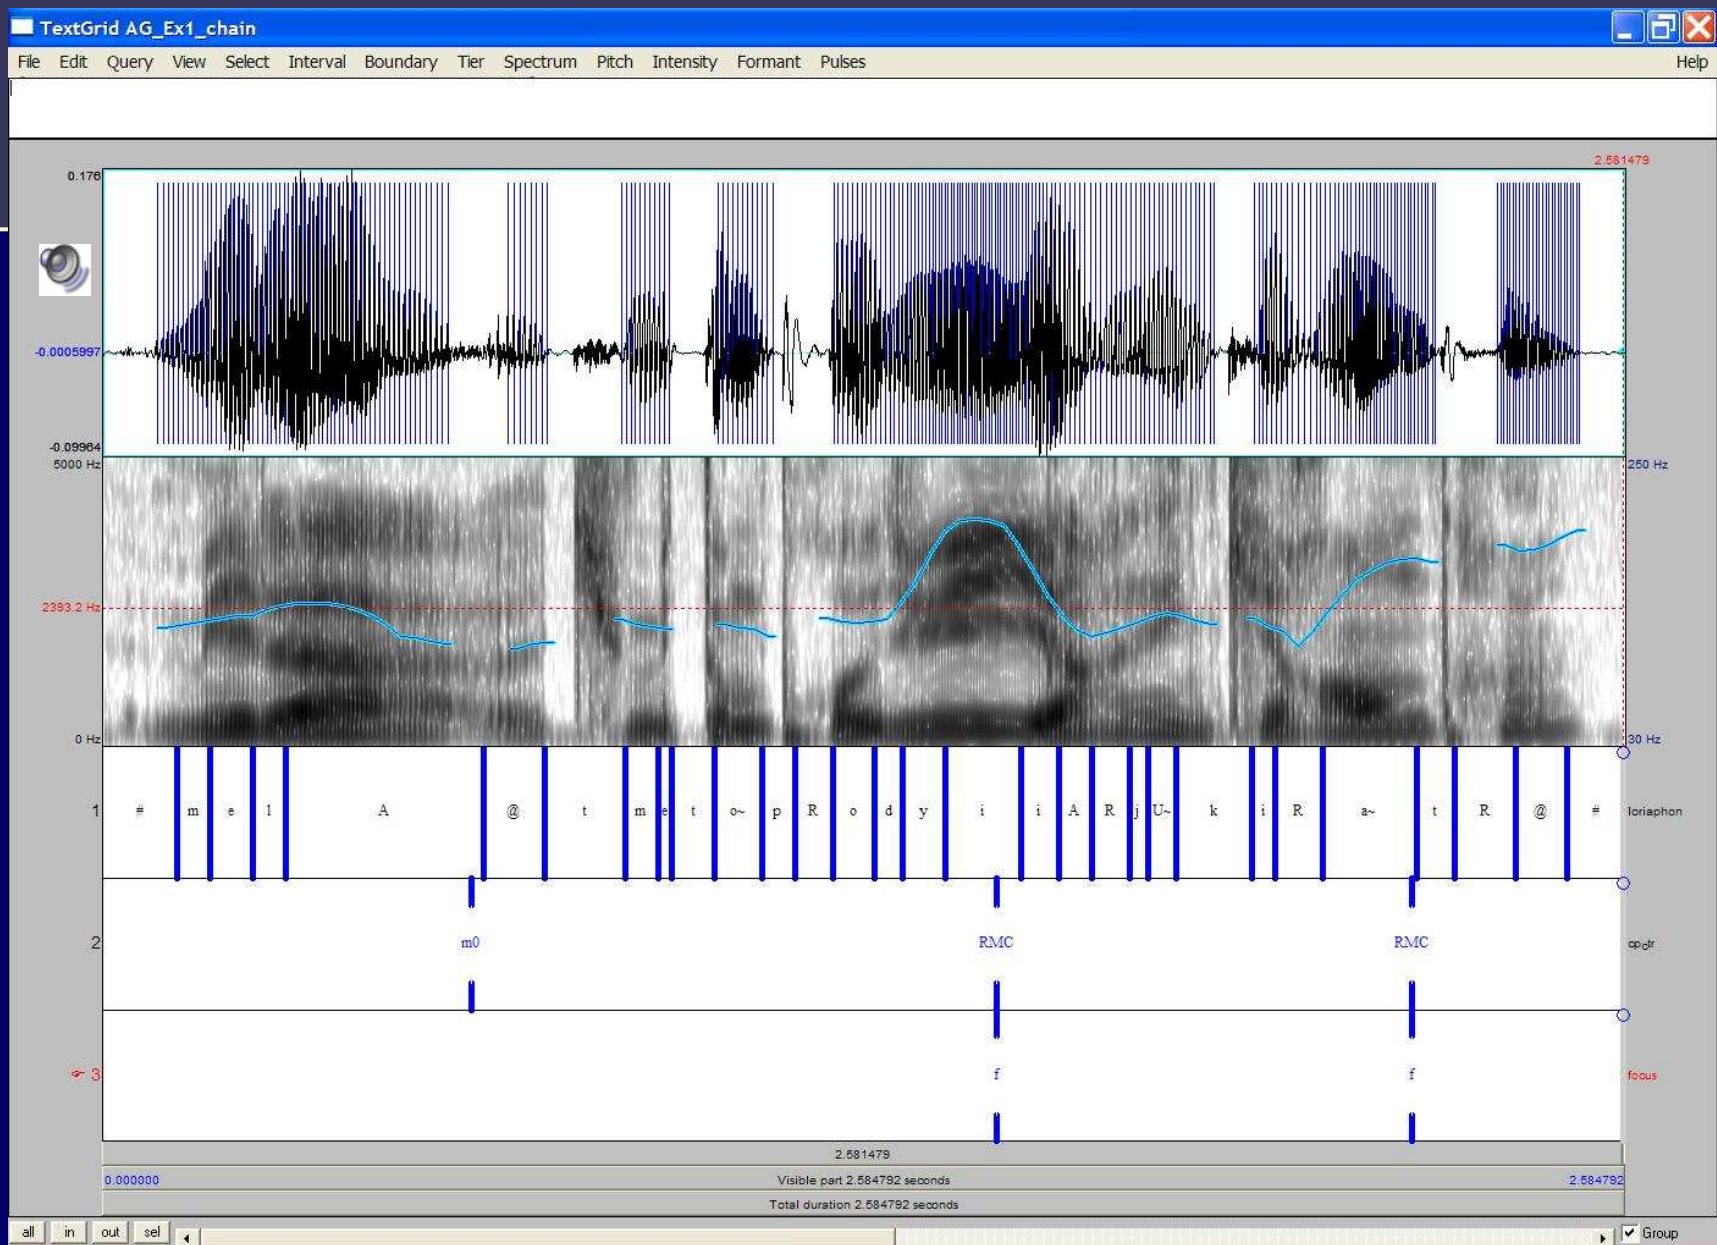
TextGrid AG_Ex1_chain

File Edit Query View Select Interval Boundary Tier Spectrum Pitch Intensity Formant Pulses Help

0.176
2.581479
-0.0005997
-0.09964
5000 Hz
250 Hz
2393.2 Hz
0 Hz
30 Hz

1 # m e l A @ t m e t o~ p R o d y i i A R j U~ k i R a~ t R @ # loriaphon

2 m0 RMC RMC op_dtr

3 f f focus

2.581479
0.000000 Visible part 2.584792 seconds 2.584792
Total duration 2.584792 seconds

all in out sel Group